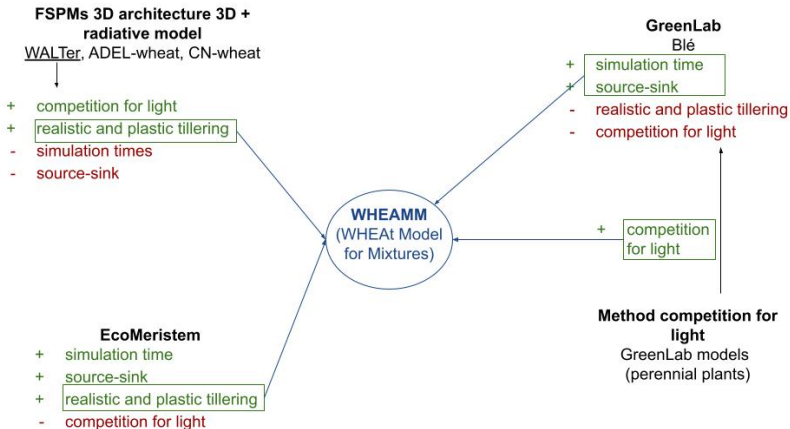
FSPMs 3D architecture 3D + radiative model
WALTer, ADEL-wheat, CN-wheat

+ competition for light
+ realistic and plastic tillering
- simulation times
- source-sink

GreenLab
Blé

+ simulation time
+ source-sink
- realistic and plastic tillering
- competition for light

WHEAMM
(WHEAt Model for Mixtures)

+ competition for light

EcoMeristem
+ simulation time
+ source-sink
+ realistic and plastic tillering
- competition for light

Method competition for light
GreenLab models
(perennial plants)